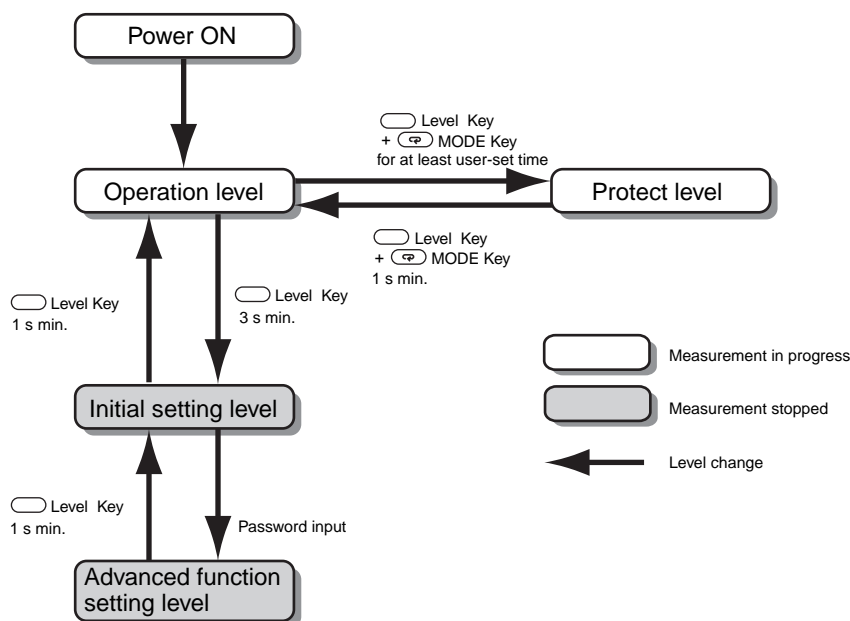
Power ON

Level Key
+ MODE Key
for at least user-set time

Operation level

Protect level

Level Key
+ MODE Key
1 s min.

Level Key
1 s min.

Level Key
3 s min.

Measurement in progress

Initial setting level

Measurement stopped

Level change

Level Key
1 s min.

Password input

Advanced function setting level